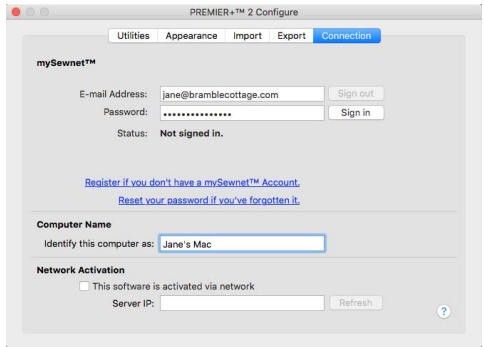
PREMIER+™ 2 Configure

Utilities Appearance Import Export Connection

mySewnet™

E-mail Address: jane@bramblecottage.com Sign out

Password: •••••••••••••• Sign in

Status: Not signed in.

Register if you don't have a mySewnet™ Account.

Reset your password if you've forgotten it.

Computer Name

Identify this computer as: Jane's Mac

Network Activation

This software is activated via network

Server IP: Refresh

?